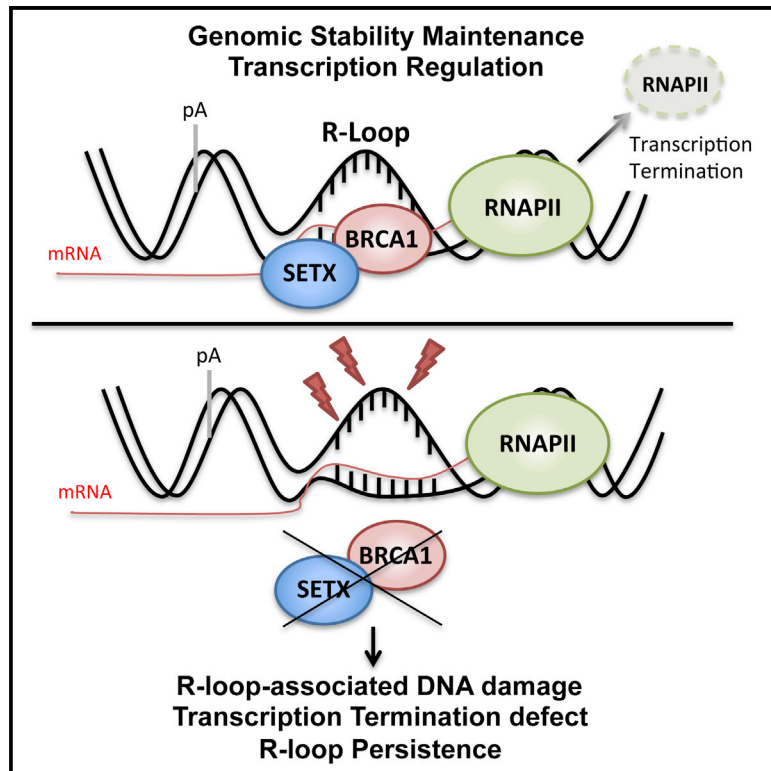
Genomic Stability Maintenance
Transcription Regulation

RNAPII

Transcription Termination

pA

R-Loop

RNAPII

BRCA1

mRNA

SETX

pA

RNAPII

mRNA

BRCA1

SETX

R-loop-associated DNA damage
Transcription Termination defect
R-loop Persistence